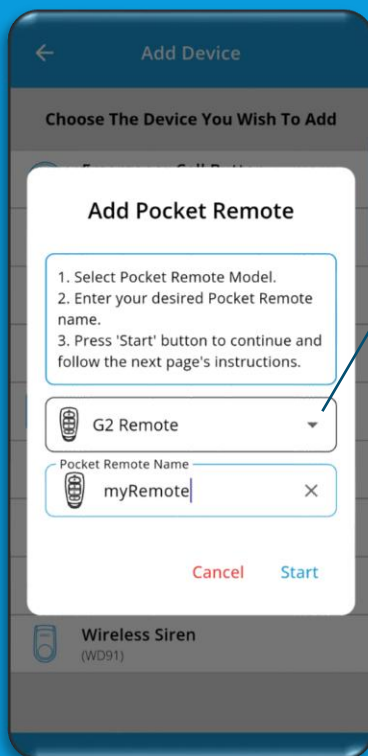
Add Device

Choose The Device You Wish To Add

Emergency Call Button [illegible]

Add Pocket Remote

1. Select Pocket Remote Model.
2. Enter your desired Pocket Remote name.
3. Press 'Start' button to continue and follow the next page's instructions.

G2 Remote

Pocket Remote Name
myRemote

Cancel Start

Wireless Siren
(WD91)